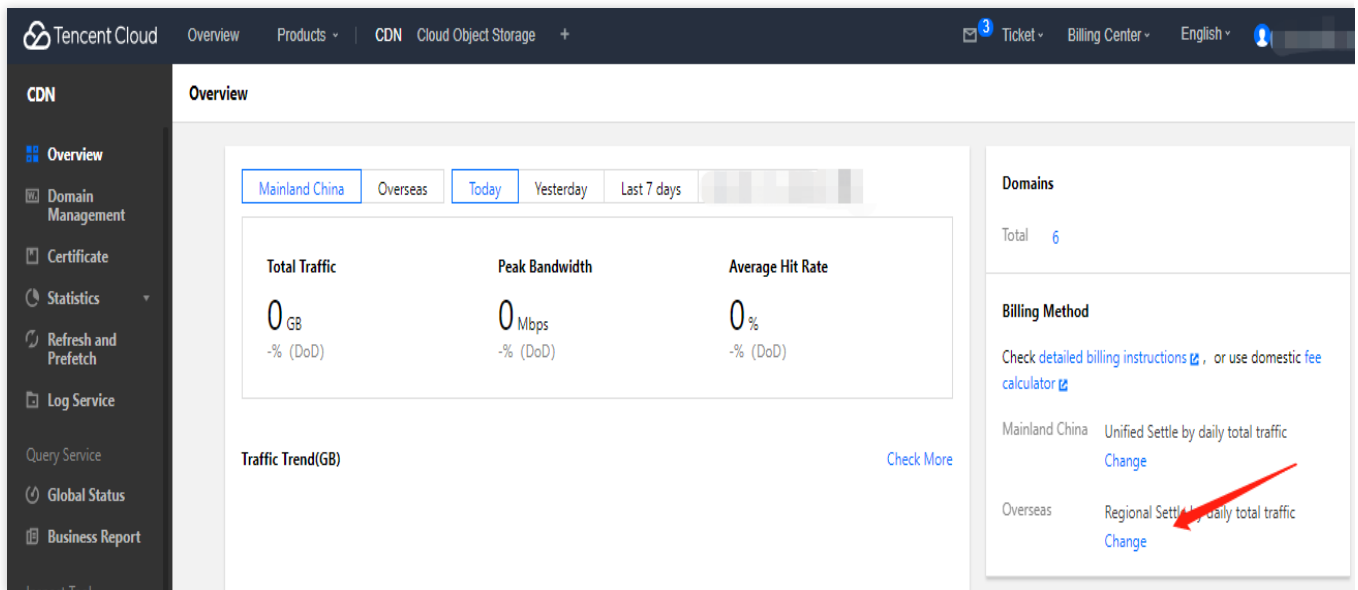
Tencent Cloud Overview Products CDN Cloud Object Storage +

3 Ticket Billing Center English

CDN

Overview

Overview

Domain Management

Certificate

Statistics

Refresh and Prefetch

Log Service

Query Service

Global Status

Business Report

Mainland China Overseas Today Yesterday Last 7 days

Total Traffic
0 GB
-% (DoD)

Peak Bandwidth
0 Mbps
-% (DoD)

Average Hit Rate
0 %
-% (DoD)

Traffic Trend(GB)

Check More

Domains

Total 6

Billing Method

Check detailed billing instructions, or use domestic fee calculator

Mainland China Unified Settle by daily total traffic
Change

Overseas Regional Settle by daily total traffic
Change